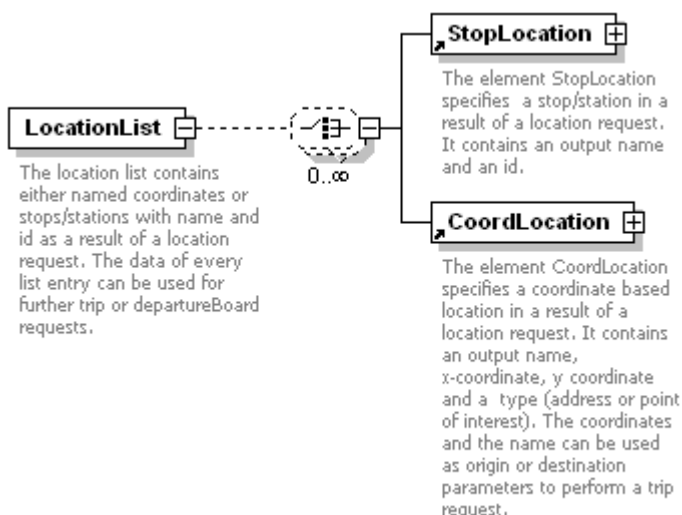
LocationList

The location list contains either named coordinates or stops/stations with name and id as a result of a location request. The data of every list entry can be used for further trip or departureBoard requests.

0..∞

StopLocation

The element StopLocation specifies a stop/station in a result of a location request. It contains an output name and an id.

CoordLocation

The element CoordLocation specifies a coordinate based location in a result of a location request. It contains an output name, x-coordinate, y coordinate and a type (address or point of interest). The coordinates and the name can be used as origin or destination parameters to perform a trip request.